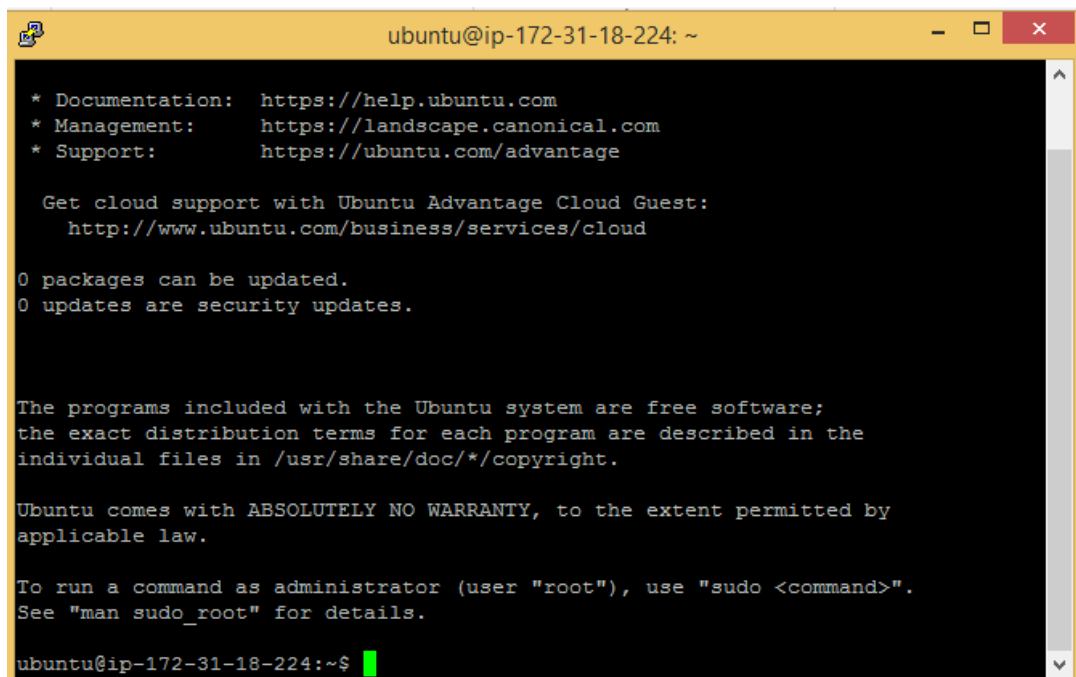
ubuntu@ip-172-31-18-224: ~

* Documentation: https://help.ubuntu.com
* Management: https://landscape.canonical.com
* Support: https://ubuntu.com/advantage

Get cloud support with Ubuntu Advantage Cloud Guest:
http://www.ubuntu.com/business/services/cloud

0 packages can be updated.
0 updates are security updates.

The programs included with the Ubuntu system are free software;
the exact distribution terms for each program are described in the
individual files in /usr/share/doc/*/copyright.

Ubuntu comes with ABSOLUTELY NO WARRANTY, to the extent permitted by
applicable law.

To run a command as administrator (user "root"), use "sudo <command>".
See "man sudo_root" for details.

ubuntu@ip-172-31-18-224:~$